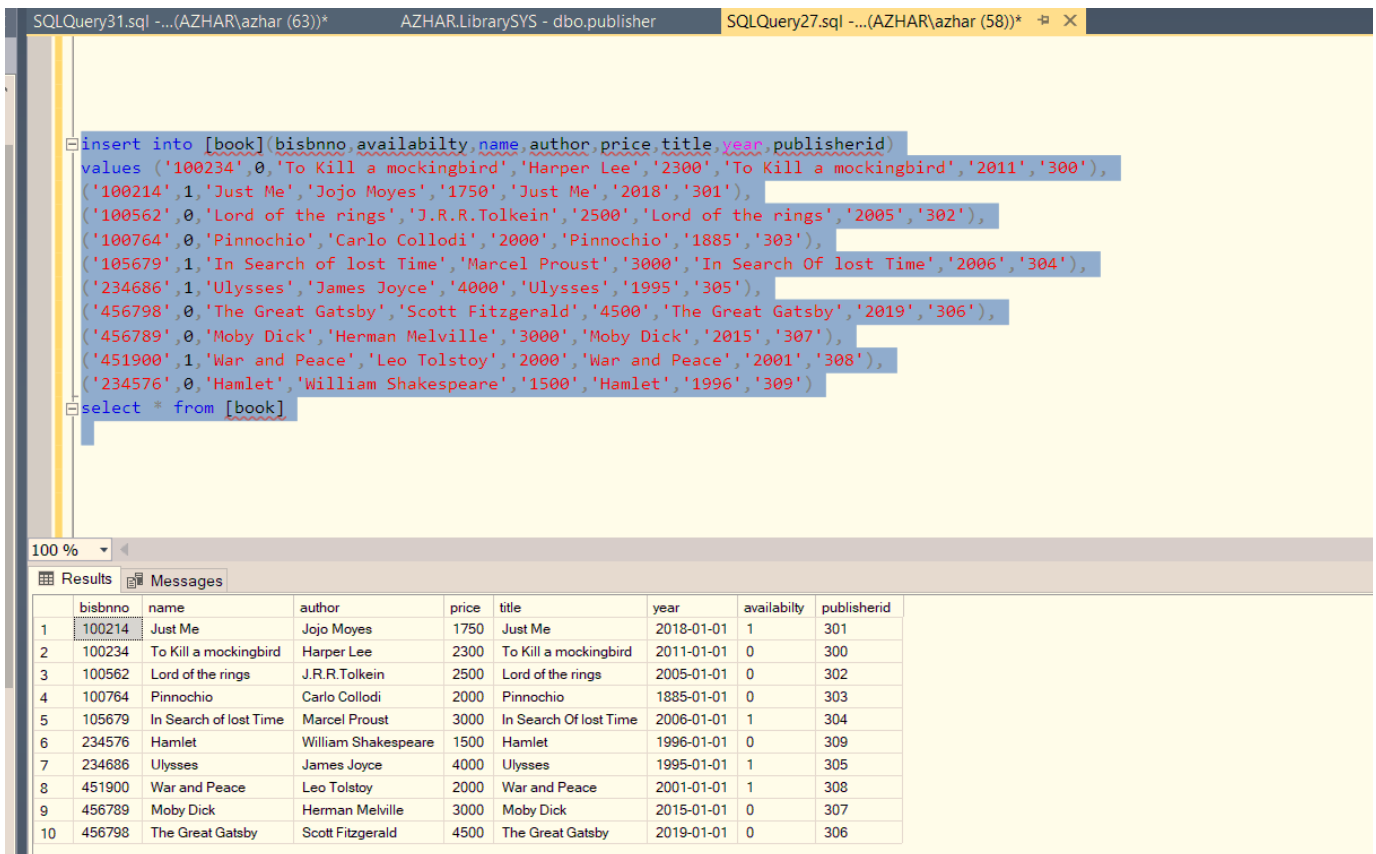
SQLQuery31.sql -...(AZHAR\azhar (63))* AZHAR.LibrarySYS - dbo.publisher SQLQuery27.sql -...(AZHAR\azhar (58))*

insert into [book](bisbnno,availabilty,name,author,price,title,year,publisherid)
values ('100234',0,'To Kill a mockingbird','Harper Lee','2300','To Kill a mockingbird','2011','300'),
('100214',1,'Just Me','Jojo Moyes','1750','Just Me','2018','301'),
('100562',0,'Lord of the rings','J.R.R.Tolkein','2500','Lord of the rings','2005','302'),
('100764',0,'Pinnochio','Carlo Collodi','2000','Pinnochio','1885','303'),
('105679',1,'In Search of lost Time','Marcel Proust','3000','In Search Of lost Time','2006','304'),
('234686',1,'Ulysses','James Joyce','4000','Ulysses','1995','305'),
('456798',0,'The Great Gatsby','Scott Fitzgerald','4500','The Great Gatsby','2019','306'),
('456789',0,'Moby Dick','Herman Melville','3000','Moby Dick','2015','307'),
('451900',1,'War and Peace','Leo Tolstoy','2000','War and Peace','2001','308'),
('234576',0,'Hamlet','William Shakespeare','1500','Hamlet','1996','309')
select * from [book]

100 %

Results Messages

| | bisbnno | name | author | price | title | year | availabilty | publisherid |
|---|---|---|---|---|---|---|---|---|
| 1 | 100214 | Just Me | Jojo Moyes | 1750 | Just Me | 2018-01-01 | 1 | 301 |
| 2 | 100234 | To Kill a mockingbird | Harper Lee | 2300 | To Kill a mockingbird | 2011-01-01 | 0 | 300 |
| 3 | 100562 | Lord of the rings | J.R.R.Tolkein | 2500 | Lord of the rings | 2005-01-01 | 0 | 302 |
| 4 | 100764 | Pinnochio | Carlo Collodi | 2000 | Pinnochio | 1885-01-01 | 0 | 303 |
| 5 | 105679 | In Search of lost Time | Marcel Proust | 3000 | In Search Of lost Time | 2006-01-01 | 1 | 304 |
| 6 | 234576 | Hamlet | William Shakespeare | 1500 | Hamlet | 1996-01-01 | 0 | 309 |
| 7 | 234686 | Ulysses | James Joyce | 4000 | Ulysses | 1995-01-01 | 1 | 305 |
| 8 | 451900 | War and Peace | Leo Tolstoy | 2000 | War and Peace | 2001-01-01 | 1 | 308 |
| 9 | 456789 | Moby Dick | Herman Melville | 3000 | Moby Dick | 2015-01-01 | 0 | 307 |
| 10 | 456798 | The Great Gatsby | Scott Fitzgerald | 4500 | The Great Gatsby | 2019-01-01 | 0 | 306 |